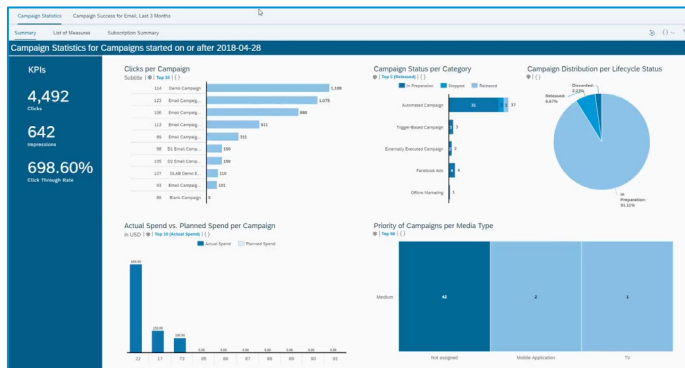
Campaign Statistics | Campaign Success for Email, Last 3 Months

Summary | List of Measures | Subscription Summary

Campaign Statistics for Campaigns started on or after 2018-04-28

KPIs

4,492
Clicks

642
Impressions

698.60%
Click Through Rate

Clicks per Campaign
Subtitle | Top 10 | ( )

| | | |
|---|---|---|
| 114 | Demo Campaign | 1,198 |
| 123 | Email Campaig... | 1,075 |
| 130 | Email Campaig... | 888 |
| 113 | Email Campaig... | 611 |
| 98 | Email Campaig... | 355 |
| 99 | D1 Email Camp... | 150 |
| 105 | D2 Email Camp... | 100 |
| 107 | DL66 Demo E... | 110 |
| 93 | Email Campaig... | 101 |
| 98 | Blank Campaign | 3 |

Campaign Status per Category
Top 5 (Released) | ( )
In Preparation | Stopped | Released

Automated Campaign 31 5 37
Trigger-Based Campaign 3
Externally Executed Campaign 2
Facebook Ads 4
Offline Marketing 1

Campaign Distribution per Lifecycle Status
( )
Discarded: 2.23%
Released: 6.67%
In Preparation: 91.11%

Actual Spend vs. Planned Spend per Campaign
in USD | Top 10 (Actual Spend) | ( )
Actual Spend | Planned Spend

469.00
150.00
100.00
0.00 0.00 0.00 0.00 0.00 0.00 0.00
22 17 73 85 86 87 88 89 90 91

Priority of Campaigns per Media Type
Top 50 | ( )

Medium 48 2 1
Not assigned | Mobile Application | TV